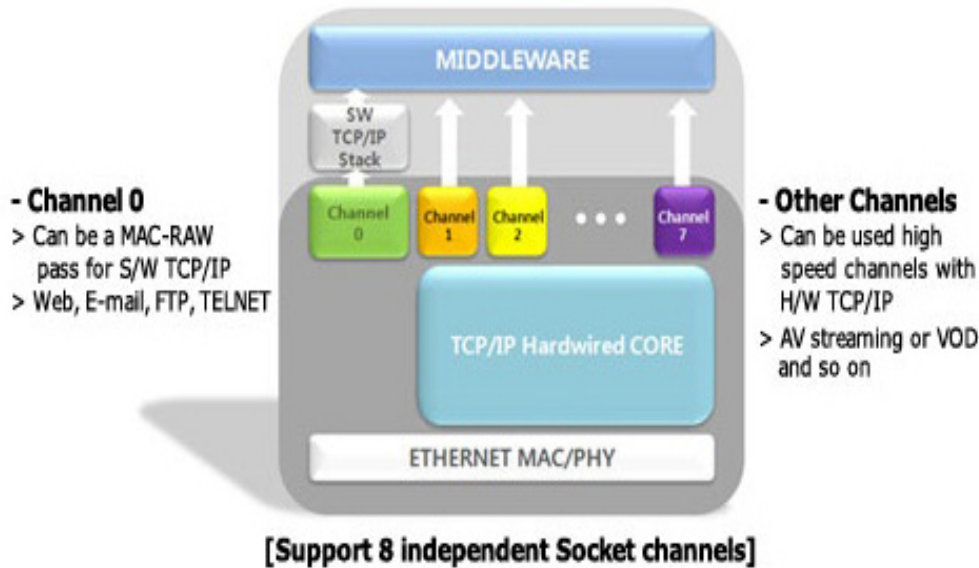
MIDDLEWARE

SW TCP/IP Stack

- Channel 0
> Can be a MAC-RAW pass for S/W TCP/IP
> Web, E-mail, FTP, TELNET

Channel 0

Channel 1

Channel 2

• • •

Channel 7

- Other Channels
> Can be used high speed channels with H/W TCP/IP
> AV streaming or VOD and so on

TCP/IP Hardwired CORE

ETHERNET MAC/PHY

[Support 8 independent Socket channels]